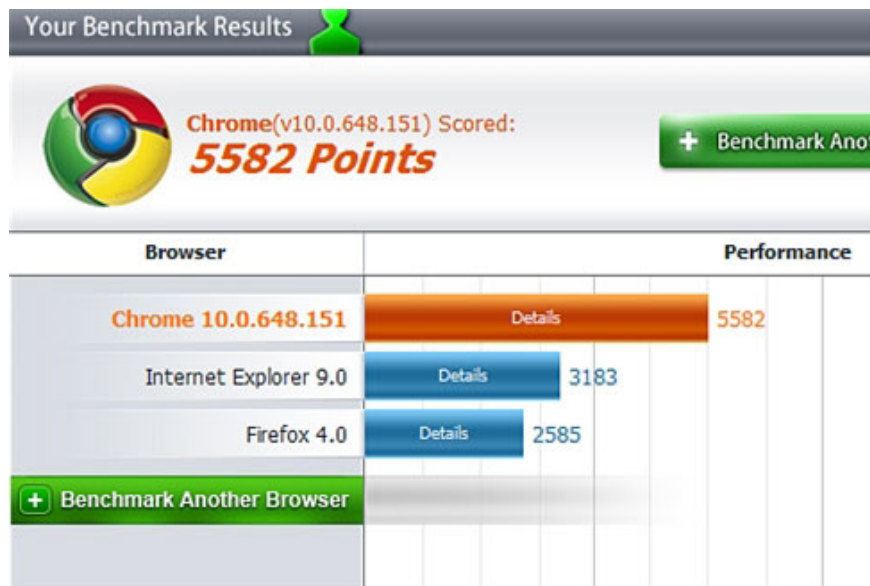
Your Benchmark Results

Chrome(v10.0.648.151) Scored:
5582 Points

+ Benchmark Ano

| Browser | Performance |
|---|---|
| Chrome 10.0.648.151 | Details 5582 |
| Internet Explorer 9.0 | Details 3183 |
| Firefox 4.0 | Details 2585 |

+ Benchmark Another Browser